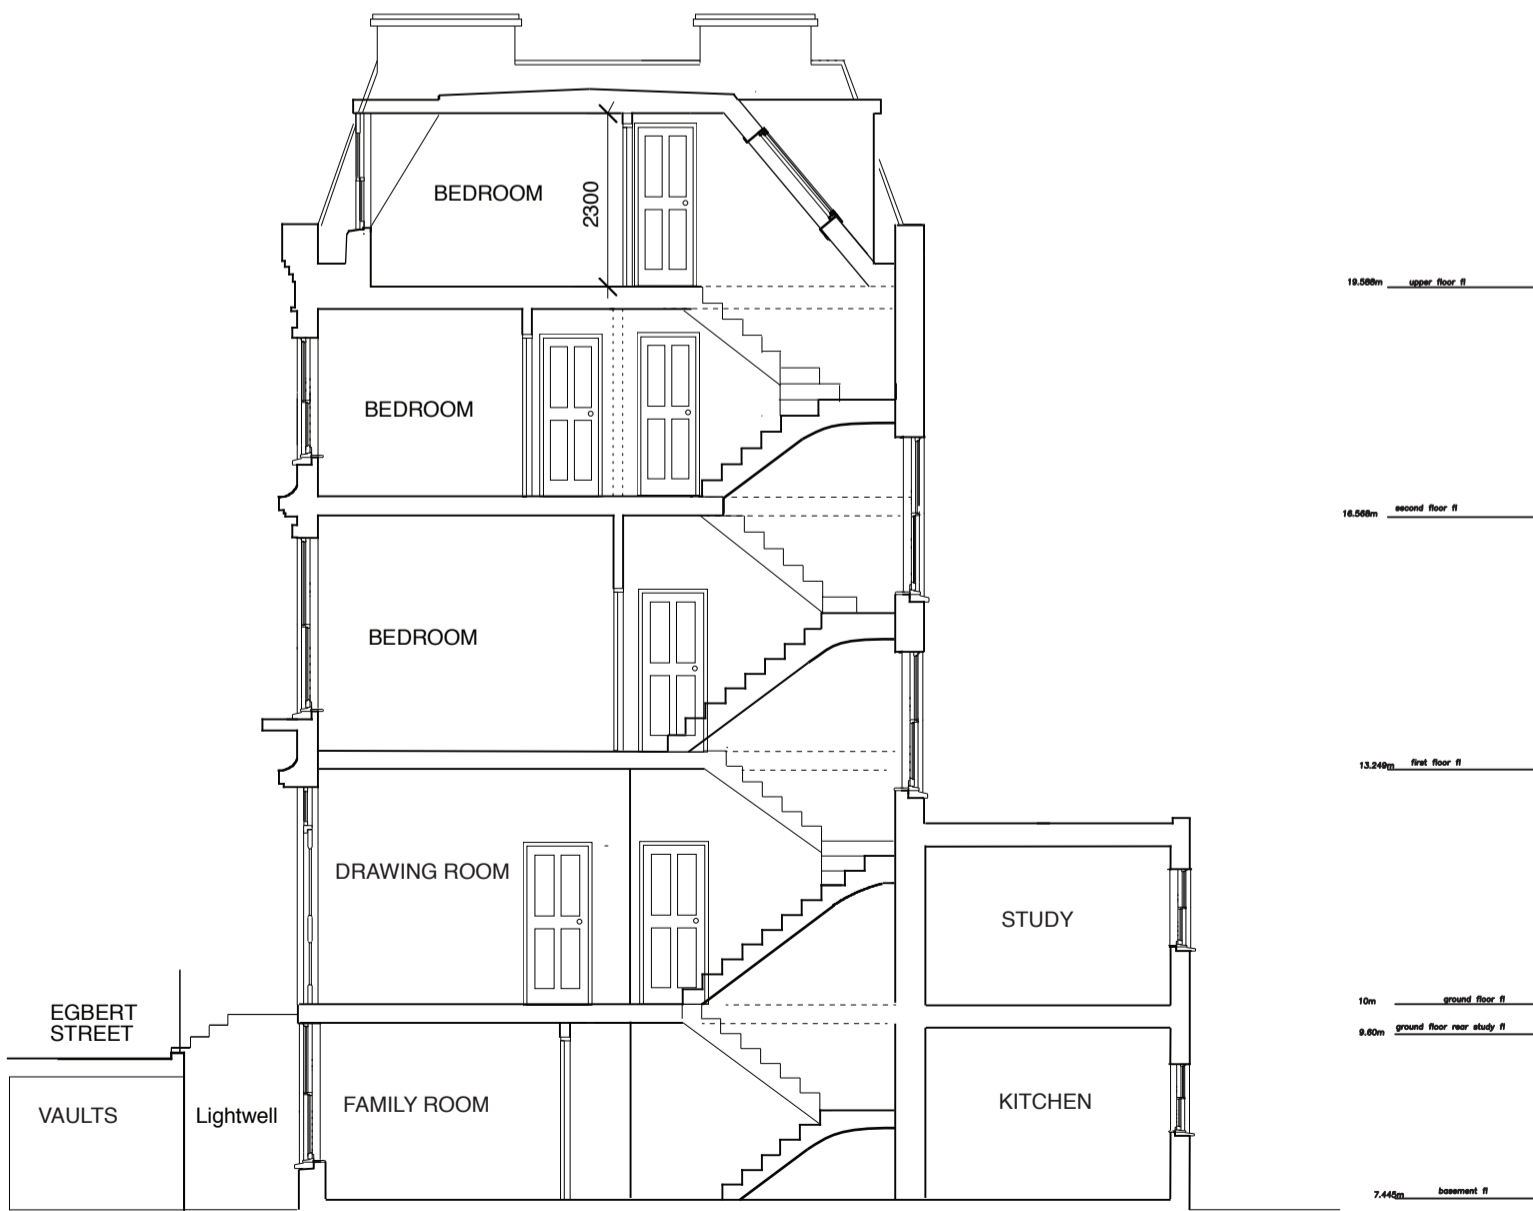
BEDROOM

2300

BEDROOM

BEDROOM

DRAWING ROOM

STUDY

EGBERT STREET

VAULTS

Lightwell

FAMILY ROOM

KITCHEN

19.568m upper floor fl

16.568m second floor fl

13.249m first floor fl

10m ground floor fl

9.60m ground floor rear study fl

7.445m basement fl